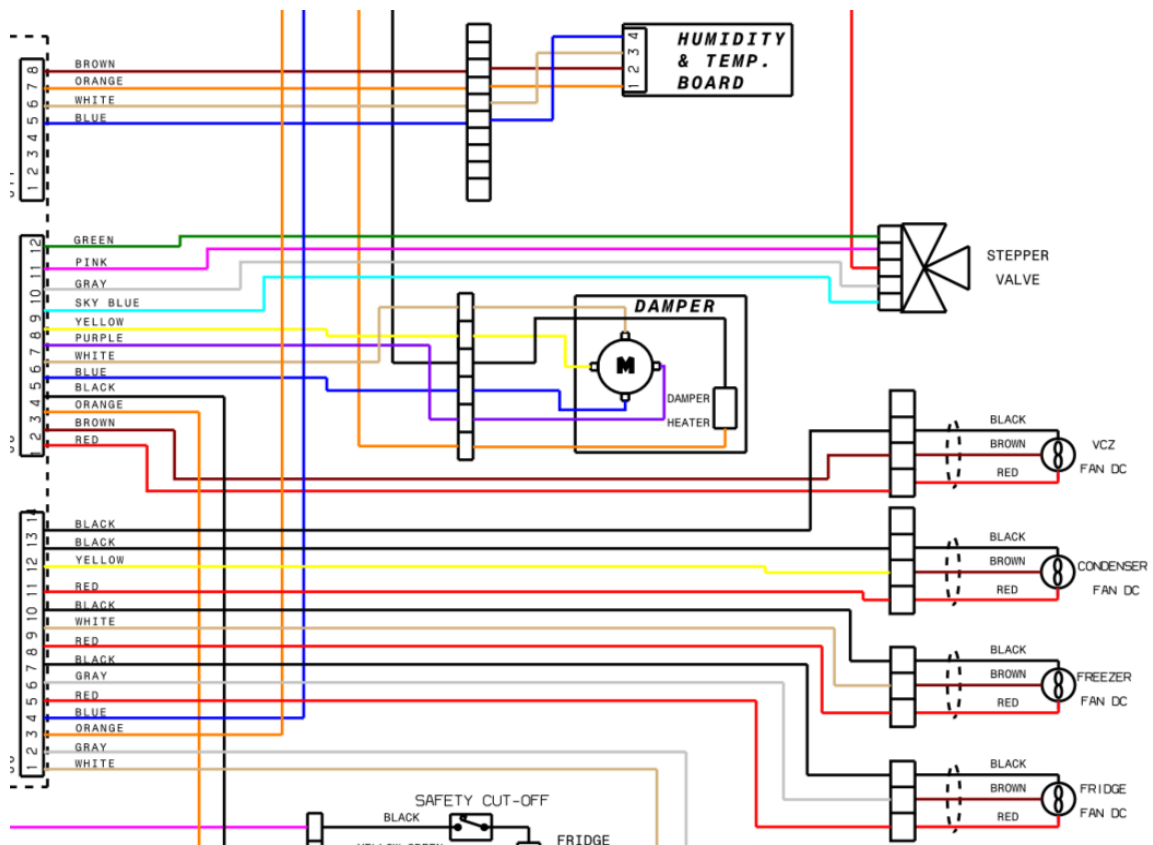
8 7 6 5 4 3 2 1
BROWN
ORANGE
WHITE
BLUE

1 2 3 4
HUMIDITY & TEMP. BOARD

12 11 10 9 8 7 6 5 4 3 2 1
GREEN
PINK
GRAY
SKY BLUE
YELLOW
PURPLE
WHITE
BLUE
BLACK
ORANGE
BROWN
RED

STEPPER VALVE

DAMPER
M
DAMPER HEATER

BLACK
BROWN
RED
VCZ FAN DC

14 13 12 11 10 9 8 7 6 5 4 3 2 1
BLACK
BLACK
YELLOW
RED
BLACK
WHITE
RED
BLACK
GRAY
RED
BLUE
ORANGE
GRAY
WHITE

BLACK
BROWN
RED
CONDENSER FAN DC

BLACK
BROWN
RED
FREEZER FAN DC

BLACK
BROWN
RED
FRIDGE FAN DC

SAFETY CUT-OFF
BLACK
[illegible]
FRIDGE